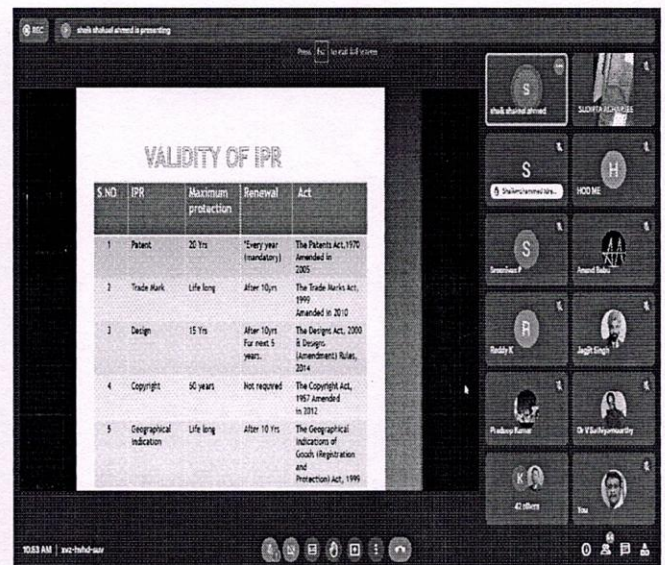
REC

shaik shakeel ahmed is presenting

Press Esc to exit full screen

VALIDITY OF IPR

| S.NO. | IPR | Maximum protection | Renewal | Act |
|---|---|---|---|---|
| 1 | Patent | 20 Yrs | *Every year (mandatory) | The Patents Act, 1970 Amended in 2005 |
| 2 | Trade Mark | Life long | After 10yrs | The Trade Marks Act, 1999 Amended in 2010 |
| 3 | Design | 15 Yrs | After 10yrs For next 5 years. | The Designs Act, 2000 & Designs (Amendment) Rules, 2014 |
| 4 | Copyright | 60 years | Not required | The Copyright Act, 1957 Amended in 2012 |
| 5 | Geographical Indication | Life long | After 10 Yrs | The Geographical Indications of Goods (Registration and Protection) Act, 1999 |

S
shaik shakeel ahmed

SUDIPTA ACHARJEE

S
Shaikmohammed Ida...

H
HOD ME

S
Sreenivas P

Anand Babu

R
Reddy K

Jagjit Singh

Pradeep Kumar

Dr V Sathyamoorthy

K
42 others

You

10:53 AM | xvz-hvhd-suv